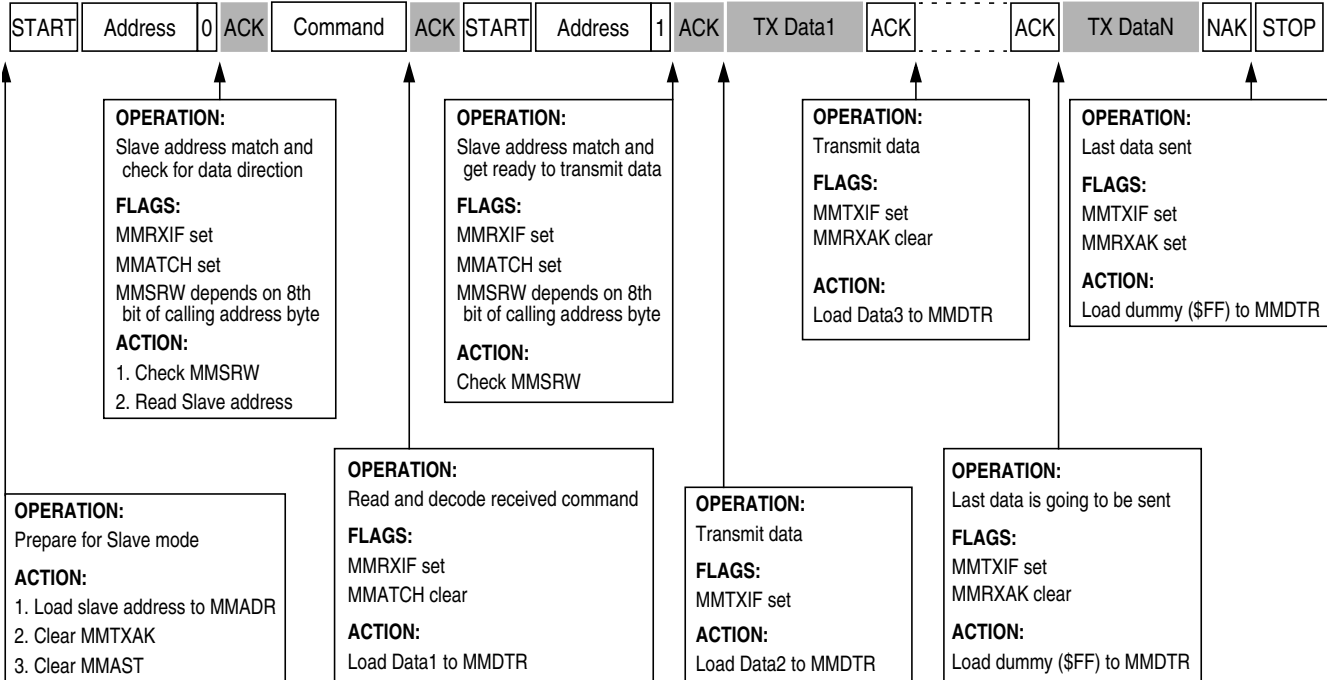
START Address 0 ACK Command ACK START Address 1 ACK TX Data1 ACK ACK TX DataN NAK STOP

OPERATION:
Slave address match and check for data direction
FLAGS:
MMRXIF set
MMATCH set
MMSRW depends on 8th bit of calling address byte
ACTION:
1. Check MMSRW
2. Read Slave address

OPERATION:
Slave address match and get ready to transmit data
FLAGS:
MMRXIF set
MMATCH set
MMSRW depends on 8th bit of calling address byte
ACTION:
Check MMSRW

OPERATION:
Transmit data
FLAGS:
MMTXIF set
MMRXAK clear
ACTION:
Load Data3 to MMDTR

OPERATION:
Last data sent
FLAGS:
MMTXIF set
MMRXAK set
ACTION:
Load dummy ($FF) to MMDTR

OPERATION:
Prepare for Slave mode
ACTION:
1. Load slave address to MMADR
2. Clear MMTXAK
3. Clear MMAST

OPERATION:
Read and decode received command
FLAGS:
MMRXIF set
MMATCH clear
ACTION:
Load Data1 to MMDTR

OPERATION:
Transmit data
FLAGS:
MMTXIF set
ACTION:
Load Data2 to MMDTR

OPERATION:
Last data is going to be sent
FLAGS:
MMTXIF set
MMRXAK clear
ACTION:
Load dummy ($FF) to MMDTR